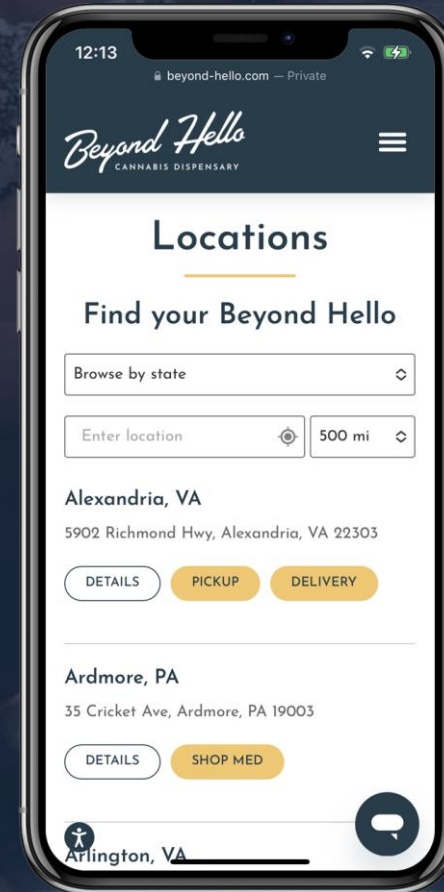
12:13
beyond-hello.com — Private

Beyond Hello
CANNABIS DISPENSARY

Locations

Find your Beyond Hello

Browse by state

Enter location

500 mi

Alexandria, VA

5902 Richmond Hwy, Alexandria, VA 22303

DETAILS PICKUP DELIVERY

Ardmore, PA

35 Cricket Ave, Ardmore, PA 19003

DETAILS SHOP MED

Arlington, VA